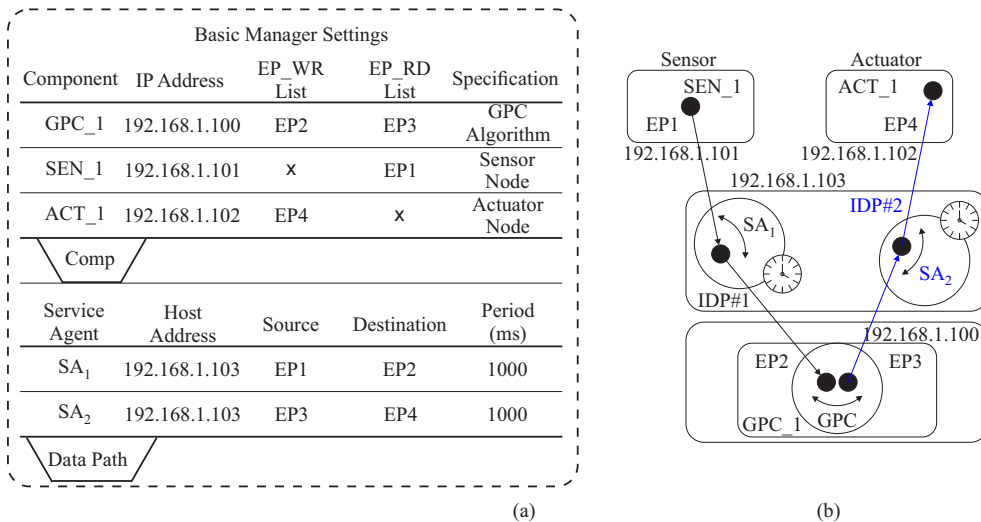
Basic Manager Settings

| Component | IP Address | EP_WR List | EP_RD List | Specification |
|---|---|---|---|---|
| GPC_1 | 192.168.1.100 | EP2 | EP3 | GPC Algorithm |
| SEN_1 | 192.168.1.101 | x | EP1 | Sensor Node |
| ACT_1 | 192.168.1.102 | EP4 | x | Actuator Node |

Comp

| Service Agent | Host Address | Source | Destination | Period (ms) |
|---|---|---|---|---|
| $SA_1$ | 192.168.1.103 | EP1 | EP2 | 1000 |
| $SA_2$ | 192.168.1.103 | EP3 | EP4 | 1000 |

Data Path

(a)

Sensor
SEN_1
EP1
192.168.1.101

Actuator
ACT_1
EP4
192.168.1.102

192.168.1.103
$SA_1$
IDP#1
IDP#2
$SA_2$

192.168.1.100
EP2
EP3
GPC_1
GPC

(b)